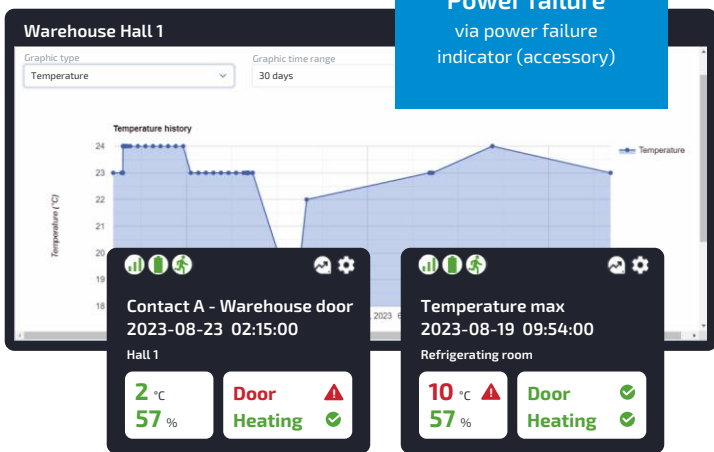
Warehouse Hall 1

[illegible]
via power failure indicator (accessory)

Graphic type
Temperature

Graphic time range
30 days

Temperature history

Temperature

Temperature (°C)

24
23
22
21
20
19
18

2023

Contact A - Warehouse door
2023-08-23 02:15:00
Hall 1

2 °C
57 %

Door
Heating

Temperature max
2023-08-19 09:54:00
Refrigerating room

10 °C
57 %

Door
Heating